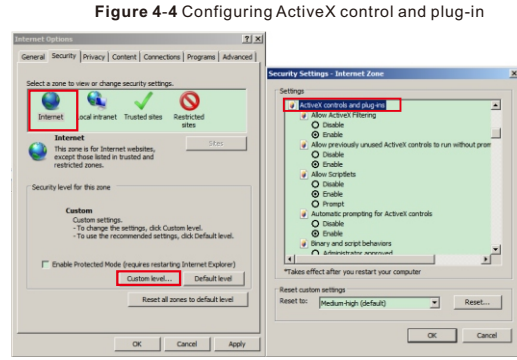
**Figure 4-4** Configuring ActiveX control and plug-in

Internet Options ? X

General Security Privacy Content Connections Programs Advanced

Select a zone to view or change security settings.

Internet Local intranet Trusted sites Restricted sites

Internet
This zone is for Internet websites, except those listed in trusted and restricted zones.

Sites

Security level for this zone

Custom
Custom settings.
- To change the settings, click Custom level.
- To use the recommended settings, click Default level.

Enable Protected Mode (requires restarting Internet Explorer)

Custom level... Default level

Reset all zones to default level

OK Cancel Apply

Security Settings - Internet Zone

Settings

ActiveX controls and plug-ins
Allow ActiveX Filtering
Disable
Enable
Allow previously unused ActiveX controls to run without prom
Disable
Enable
Allow Scriptlets
Disable
Enable
Prompt
Automatic prompting for ActiveX controls
Disable
Enable
Binary and script behaviors
Administrator approved

*Takes effect after you restart your computer

Reset custom settings
Reset to: Medium-high (default) Reset...

OK Cancel